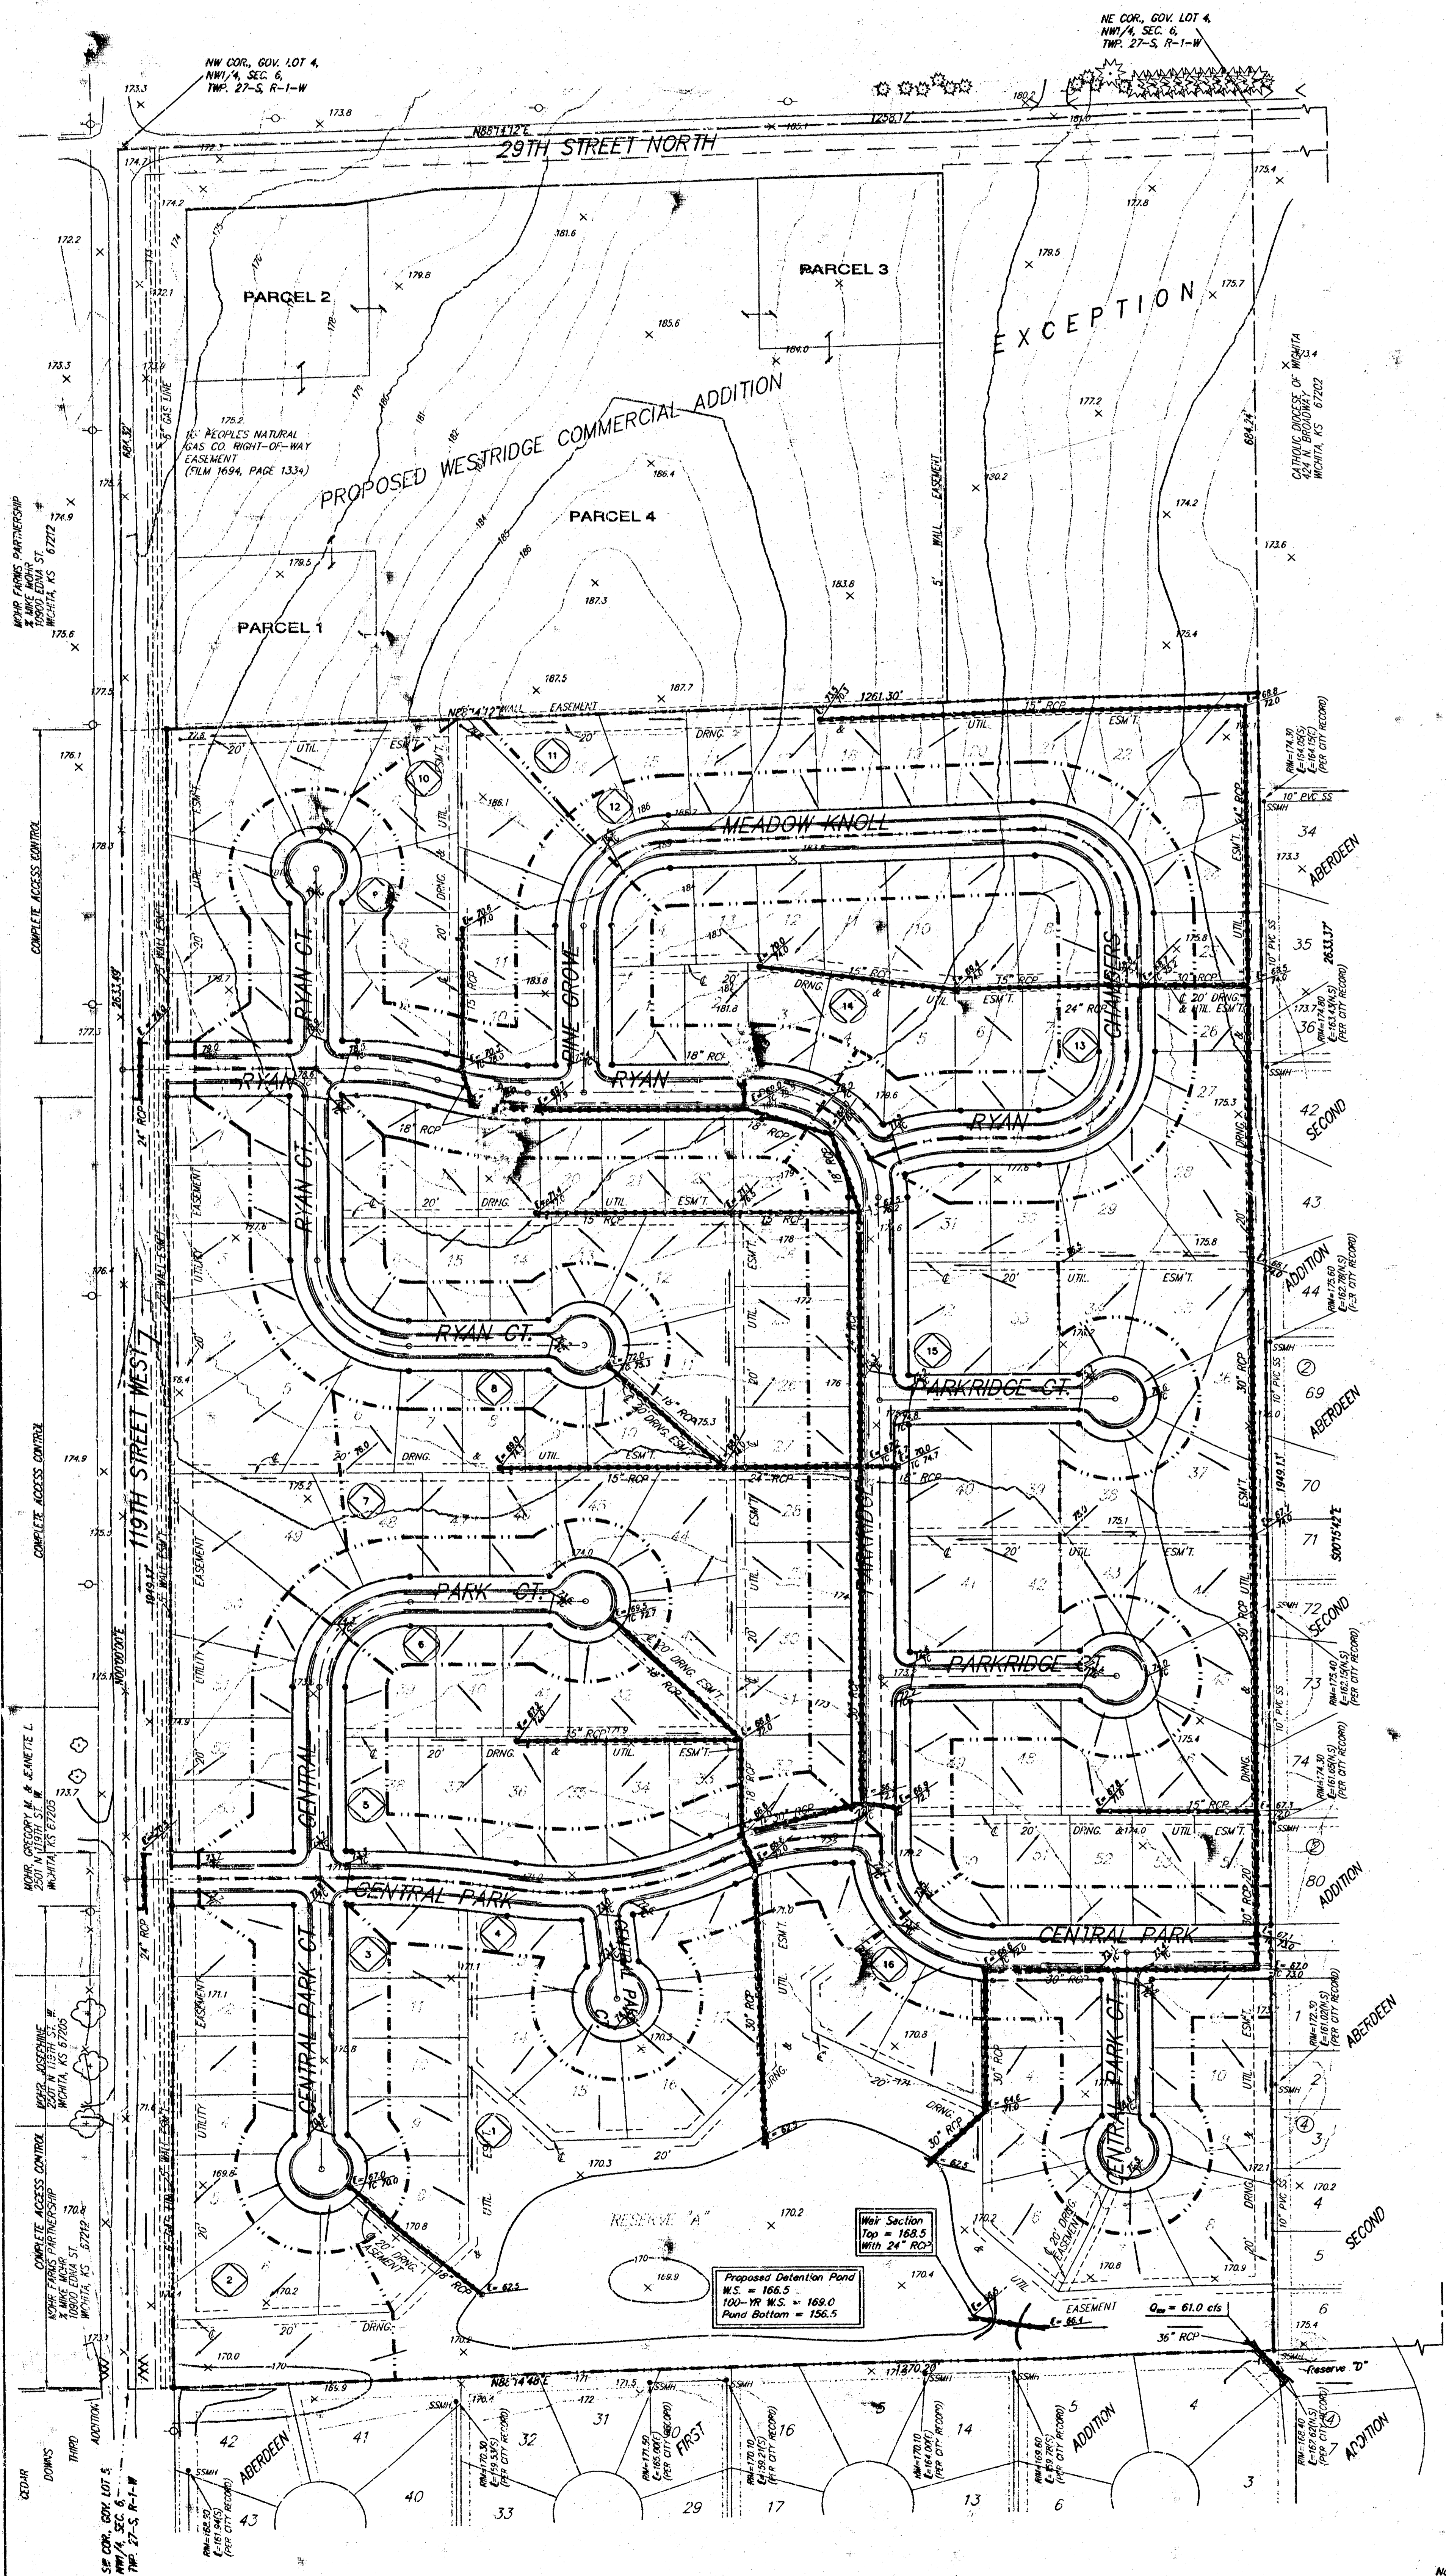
NW COR., GOV. LOT 4, NW1/4, SEC. 6, TWP. 27-S, R-1-W

NE COR., GOV. LOT 4, NW1/4, SEC. 6, TWP. 27-S, R-1-W

N88°14'12"E 1258.17'

29TH STREET NORTH

PARCEL 2

PARCEL 3

EXCEPTION

PROPOSED WESTRIDGE COMMERCIAL ADDITION

10' PEOPLES NATURAL GAS CO. RIGHT-OF-WAY EASEMENT (FILM 1694, PAGE 1334)

PARCEL 4

PARCEL 1

5' WALL EASEMENT

CATHOLIC DIOCESE OF WICHITA 424 N. BROADWAY WICHITA, KS 67202

MOHR FARMS PARTNERSHIP % MIKE MOHR 10900 EDNA ST. WICHITA, KS 67212

COMPLETE ACCESS CONTROL

119TH STREET WEST

1261.30'

MEADOW KNOLL

RYAN CT.

PINE GROVE

RYAN

CHAMBERS

RYAN CT.

PARKRIDGE CT.

PARKRIDGE

PARK CT.

CENTRAL

CENTRAL PARK

CENTRAL PARK CT.

RESERVE "A"

Weir Section Top = 168.5 With 24" RCP

Proposed Detention Pond W.S. = 166.5 100-YR W.S. = 169.0 Pond Bottom = 156.5

$Q_{100}$ = 61.0 cfs

36" RCP

Reserve "D"

N88°14'48"E 1270.20'

2633.49'

1949.17'

N00°00'00"E

2633.37'

1949.13'

S00°15'42"E

MOHR, GREGORY H. & JEANETTE L. 2501 N 119TH ST. W. WICHITA, KS 67205

MOHR, JOSEPHINE 2401 N 119TH ST. W. WICHITA, KS 67205

MOHR FARMS PARTNERSHIP % MIKE MOHR 10900 EDNA ST. WICHITA, KS 67212

SE COR., GOV. LOT 5, NW1/4, SEC. 6, TWP. 27-S, R-1-W

CEDAR DOWNS THIRD ADDITION

ABERDEEN SECOND ADDITION

ABERDEEN FIRST ADDITION

ABERDEEN ADDITION

20' DRNG. & UTIL. ESM'T.

15" RCP

18" RCP

24" RCP

30" RCP

10" PVC SS

SSMH

(PER CITY RECORD)